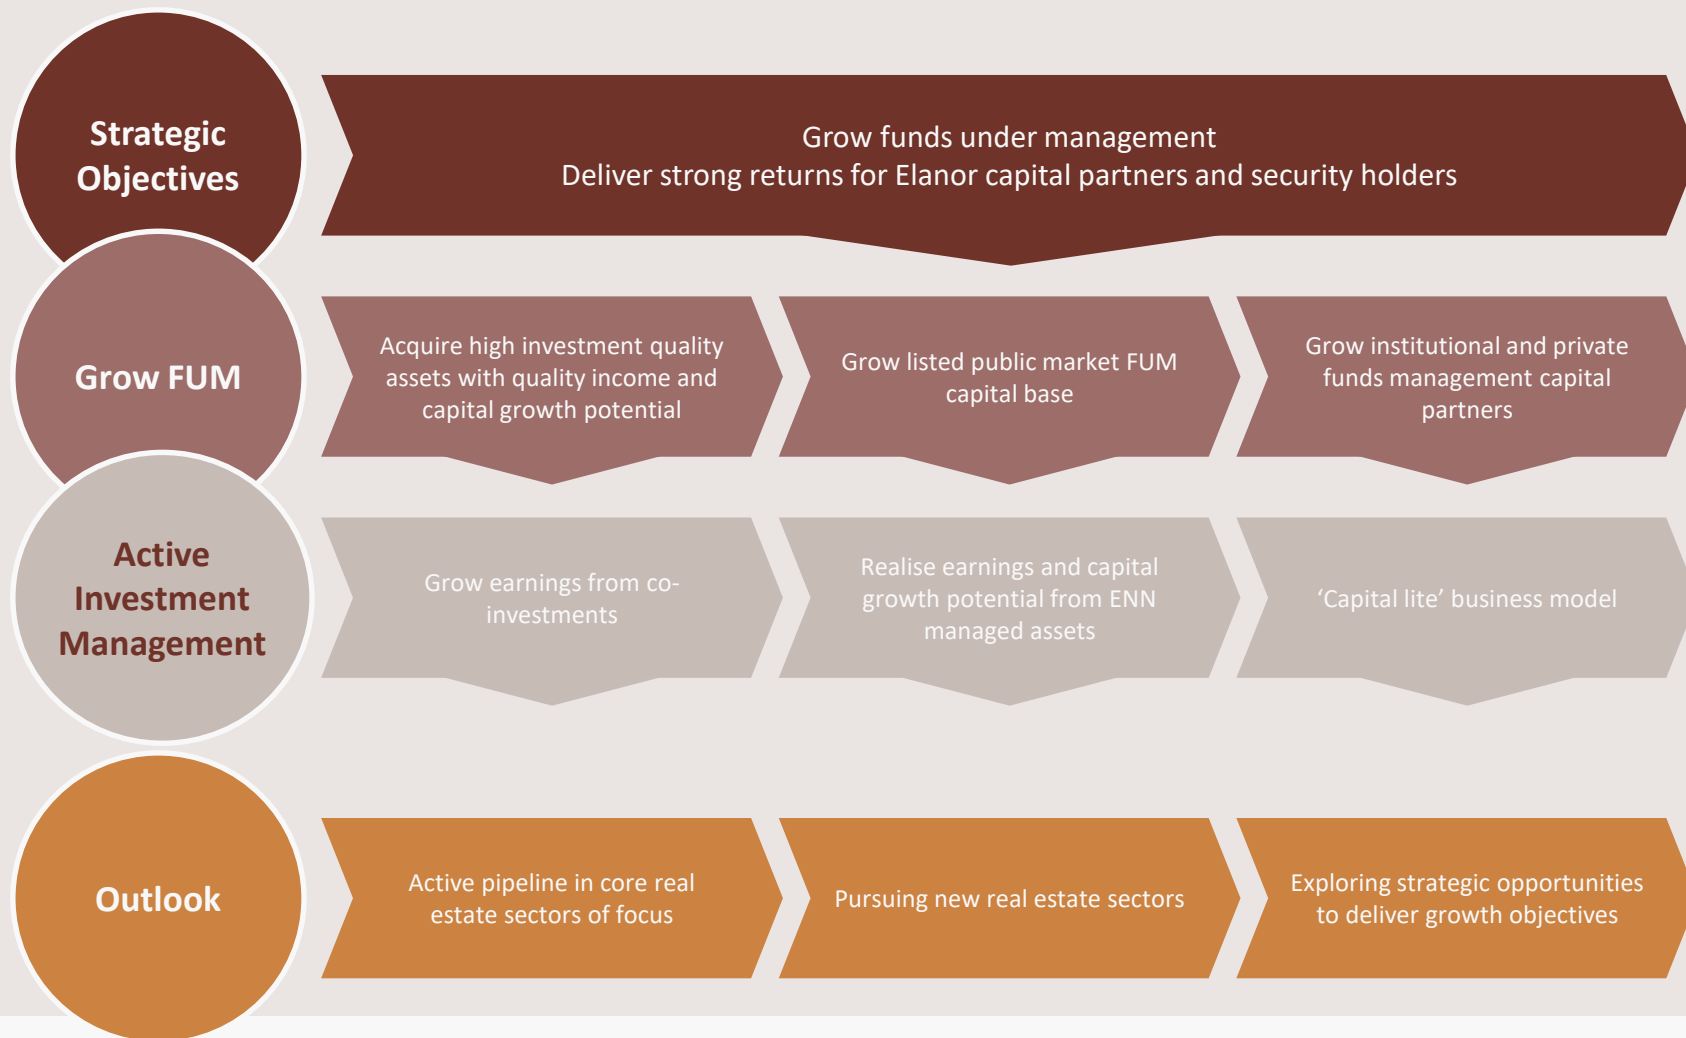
Strategic Objectives

Grow funds under management
Deliver strong returns for Elanor capital partners and security holders

Grow FUM

Acquire high investment quality assets with quality income and capital growth potential

Grow listed public market FUM capital base

Grow institutional and private funds management capital partners

Active Investment Management

Grow earnings from co-investments

Realise earnings and capital growth potential from ENN managed assets

'Capital lite' business model

Outlook

Active pipeline in core real estate sectors of focus

Pursuing new real estate sectors

Exploring strategic opportunities to deliver growth objectives